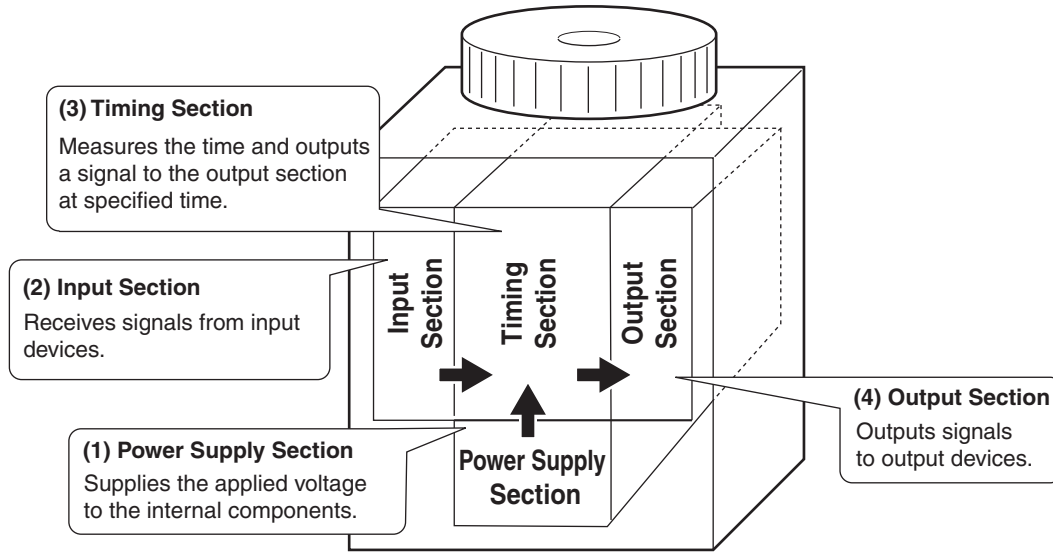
(3) Timing Section

Measures the time and outputs a signal to the output section at specified time.

(2) Input Section

Receives signals from input devices.

Input Section

Timing Section

Output Section

(4) Output Section

Outputs signals to output devices.

(1) Power Supply Section

Supplies the applied voltage to the internal components.

Power Supply Section